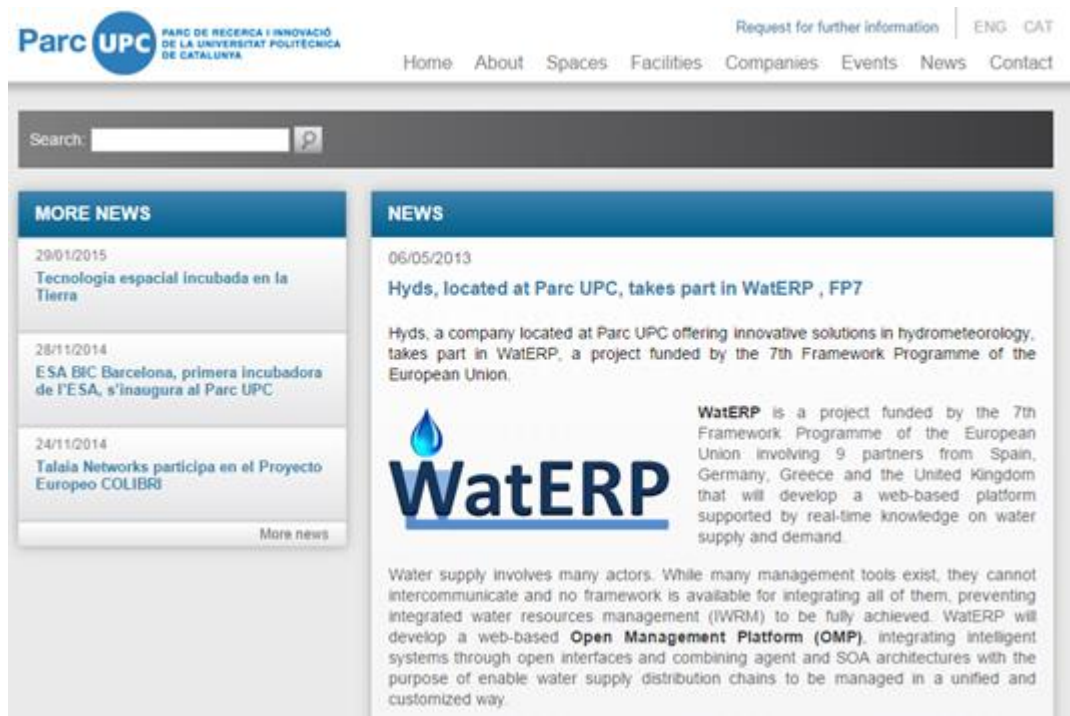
Parc UPC PARC DE RECERCA I INNOVACIÓ DE LA UNIVERSITAT POLITÈCNICA DE CATALUNYA

Request for further information | ENG CAT

Home About Spaces Facilities Companies Events News Contact

Search:

MORE NEWS

29/01/2015
Tecnologia espacial incubada en la Tierra

28/11/2014
ESA BIC Barcelona, primera incubadora de l'ESA, s'inaugura al Parc UPC

24/11/2014
Talaia Networks participa en el Proyecto Europeo COLIBRI

More news

NEWS

06/05/2013

Hyds, located at Parc UPC, takes part in WatERP , FP7

Hyds, a company located at Parc UPC offering innovative solutions in hydrometeorology, takes part in WatERP, a project funded by the 7th Framework Programme of the European Union.

WatERP

WatERP is a project funded by the 7th Framework Programme of the European Union involving 9 partners from Spain, Germany, Greece and the United Kingdom that will develop a web-based platform supported by real-time knowledge on water supply and demand.

Water supply involves many actors. While many management tools exist, they cannot intercommunicate and no framework is available for integrating all of them, preventing integrated water resources management (IWRM) to be fully achieved. WatERP will develop a web-based Open Management Platform (OMP), integrating intelligent systems through open interfaces and combining agent and SOA architectures with the purpose of enable water supply distribution chains to be managed in a unified and customized way.